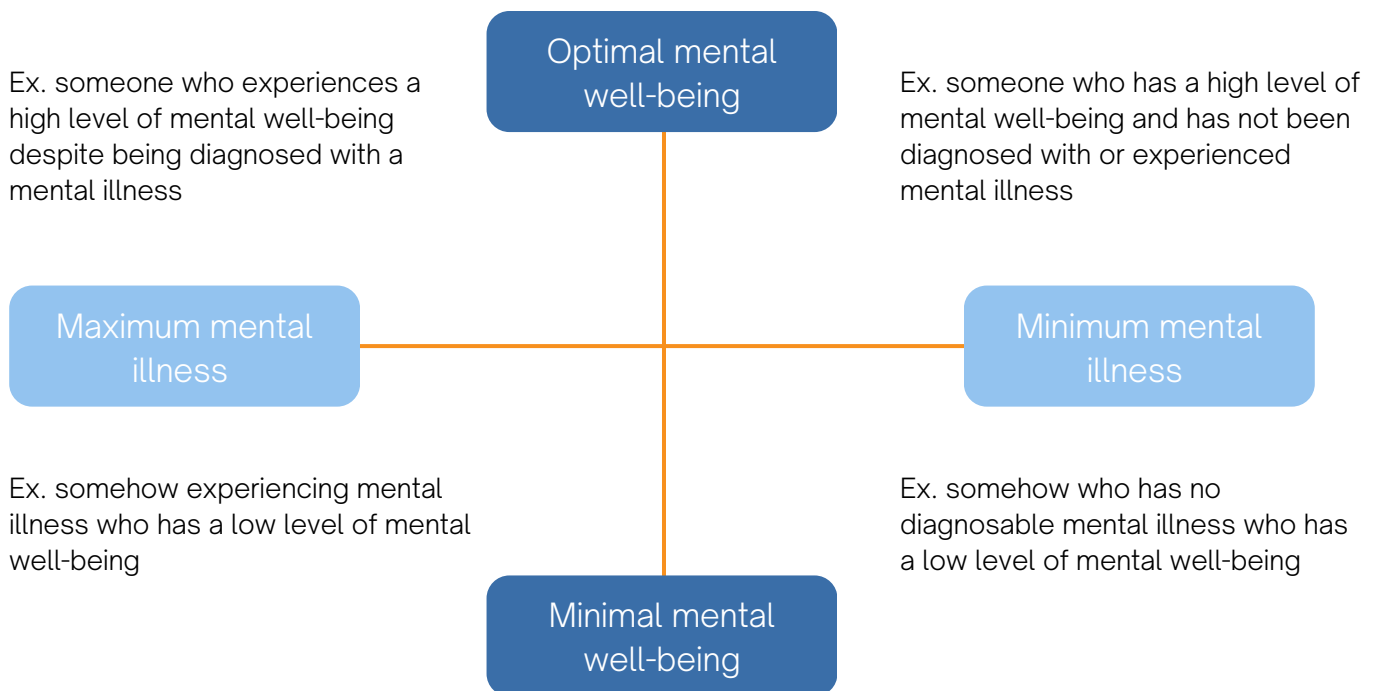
Optimal mental well-being

Ex. someone who experiences a high level of mental well-being despite being diagnosed with a mental illness

Ex. someone who has a high level of mental well-being and has not been diagnosed with or experienced mental illness

Maximum mental illness

Minimum mental illness

Ex. somehow experiencing mental illness who has a low level of mental well-being

Ex. somehow who has no diagnosable mental illness who has a low level of mental well-being

Minimal mental well-being